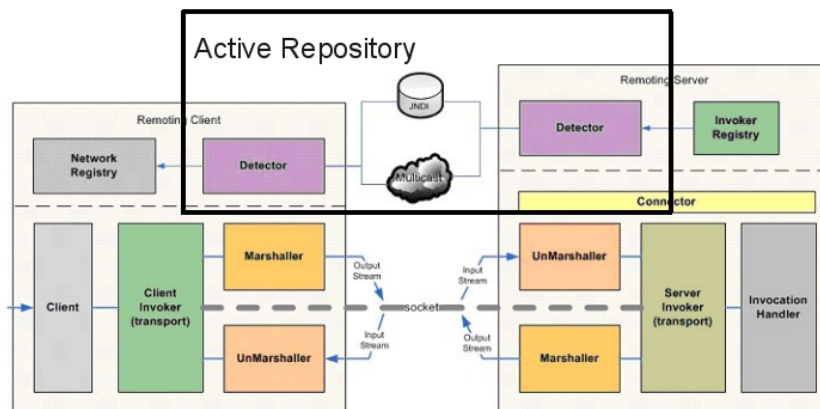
Active Repository

Remoting Client

Network Registry

Detector

JNDI

Multicast

Remoting Server

Detector

Invoker Registry

Connector

Client

Client Invoker (transport)

Marshaller

UnMarshaller

Output Stream

Input Stream

socket

Input Stream

Output Stream

UnMarshaller

Marshaller

Server Invoker (transport)

Invocation Handler